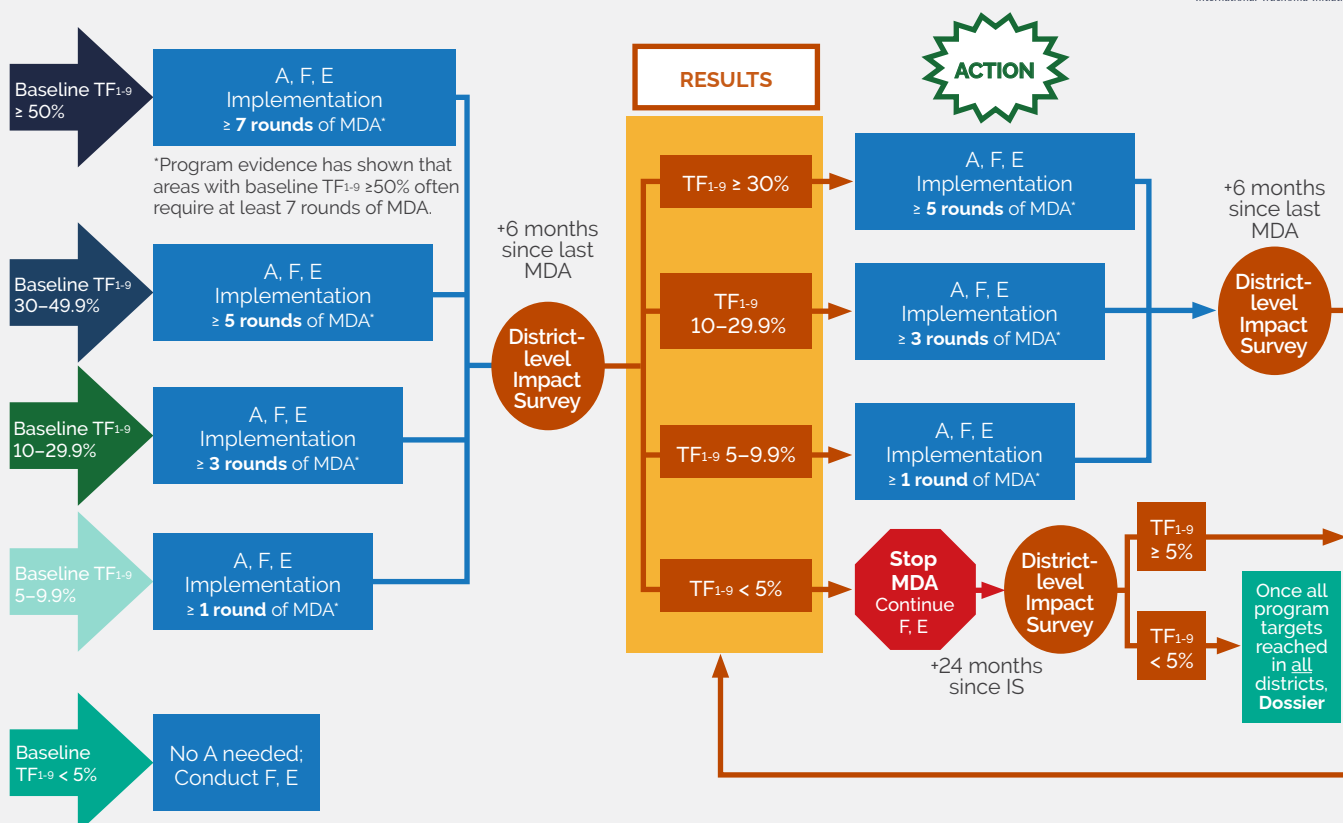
Baseline $TF_{1-9}$ ≥ 50%

A, F, E Implementation ≥ **7 rounds** of MDA*

*Program evidence has shown that areas with baseline $TF_{1-9}$ ≥50% often require at least 7 rounds of MDA.

Baseline $TF_{1-9}$ 30–49.9%

A, F, E Implementation ≥ **5 rounds** of MDA*

Baseline $TF_{1-9}$ 10–29.9%

A, F, E Implementation ≥ **3 rounds** of MDA*

Baseline $TF_{1-9}$ 5–9.9%

A, F, E Implementation ≥ **1 round** of MDA*

Baseline $TF_{1-9}$ < 5%

No A needed; Conduct F, E

+6 months since last MDA

District-level Impact Survey

RESULTS

$TF_{1-9}$ ≥ 30%

$TF_{1-9}$ 10–29.9%

$TF_{1-9}$ 5–9.9%

$TF_{1-9}$ < 5%

ACTION

A, F, E Implementation ≥ **5 rounds** of MDA*

A, F, E Implementation ≥ **3 rounds** of MDA*

A, F, E Implementation ≥ **1 round** of MDA*

+6 months since last MDA

District-level Impact Survey

**Stop MDA** Continue F, E

+24 months since IS

District-level Impact Survey

$TF_{1-9}$ ≥ 5%

$TF_{1-9}$ < 5%

Once all program targets reached in all districts, **Dossier**